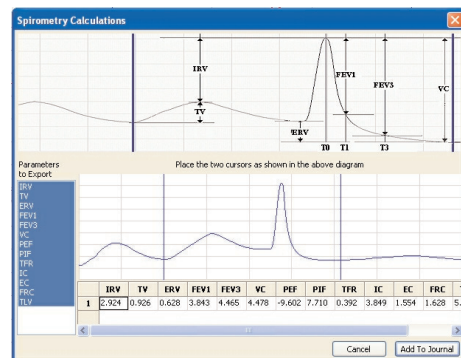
Spirometry Calculations

IRV
TV
ERV
FEV1
FEV3
VC
T0
T1
T3

Parameters to Export

Place the two cursors as shown in the above diagram

IRV
TV
ERV
FEV1
FEV3
VC
PEF
PIF
TFR
IC
EC
FRC
TLV

| | IRV | TV | ERV | FEV1 | FEV3 | VC | PEF | PIF | TFR | IC | EC | FRC | T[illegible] |
|---|---|---|---|---|---|---|---|---|---|---|---|---|---|
| 1 | 2.924 | 0.926 | 0.628 | 3.843 | 4.465 | 4.478 | -9.602 | 7.710 | 0.392 | 3.849 | 1.554 | 1.628 | 5.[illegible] |

Cancel
Add To Journal